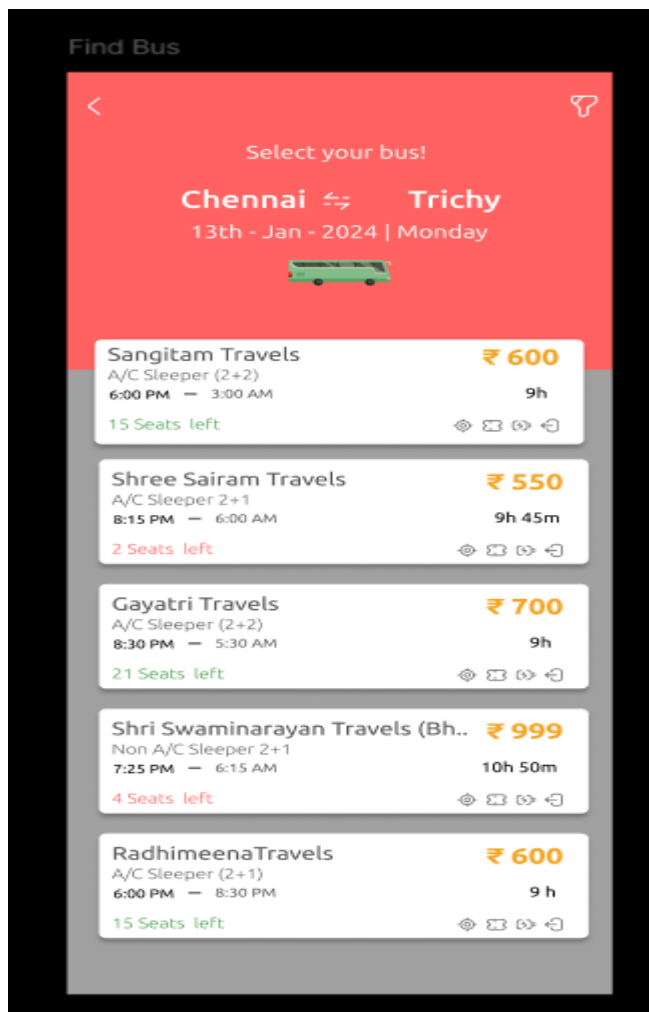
Find Bus

<

Select your bus!

Chennai ⇆ Trichy

13th - Jan - 2024 | Monday

Sangitam Travels
₹ 600
A/C Sleeper (2+2)
6:00 PM — 3:00 AM
9h
15 Seats left

Shree Sairam Travels
₹ 550
A/C Sleeper 2+1
8:15 PM — 6:00 AM
9h 45m
2 Seats left

Gayatri Travels
₹ 700
A/C Sleeper (2+2)
8:30 PM — 5:30 AM
9h
21 Seats left

Shri Swaminarayan Travels (Bh..
₹ 999
Non A/C Sleeper 2+1
7:25 PM — 6:15 AM
10h 50m
4 Seats left

RadhimeenaTravels
₹ 600
A/C Sleeper (2+1)
6:00 PM — 8:30 PM
9 h
15 Seats left